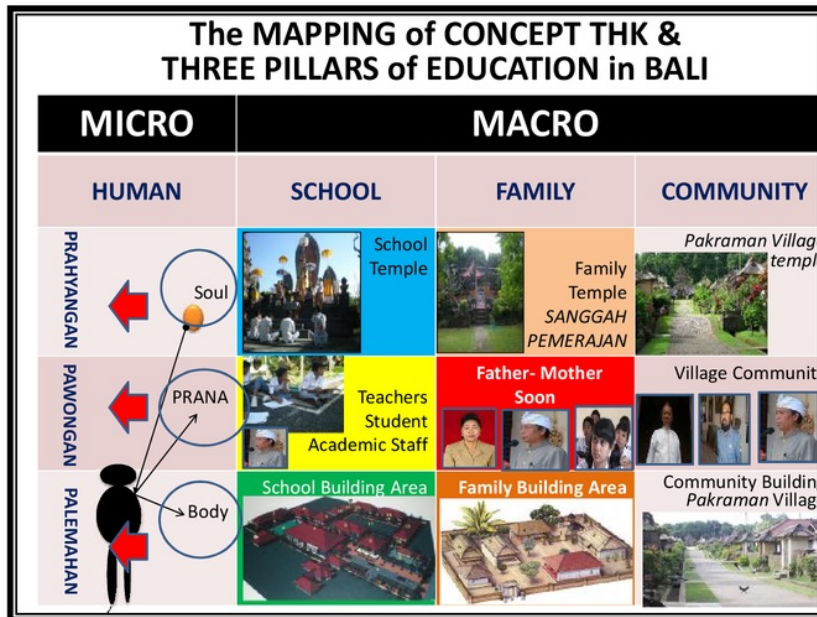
The MAPPING of CONCEPT THK & THREE PILLARS of EDUCATION in BALI

| MICRO | MACRO | | |
|---|---|---|---|
| HUMAN | SCHOOL | FAMILY | COMMUNITY |
| PRAHYANGAN Soul | School Temple | Family Temple *SANGGAH PEMERAJAN* | *Pakraman Villag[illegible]* templ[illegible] |
| PAWONGAN PRANA | Teachers Student Academic Staff | Father- Mother Soon | Village Communit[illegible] |
| PALEMAHAN Body | School Building Area | Family Building Area | Community Buildin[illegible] *Pakraman Villag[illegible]* |